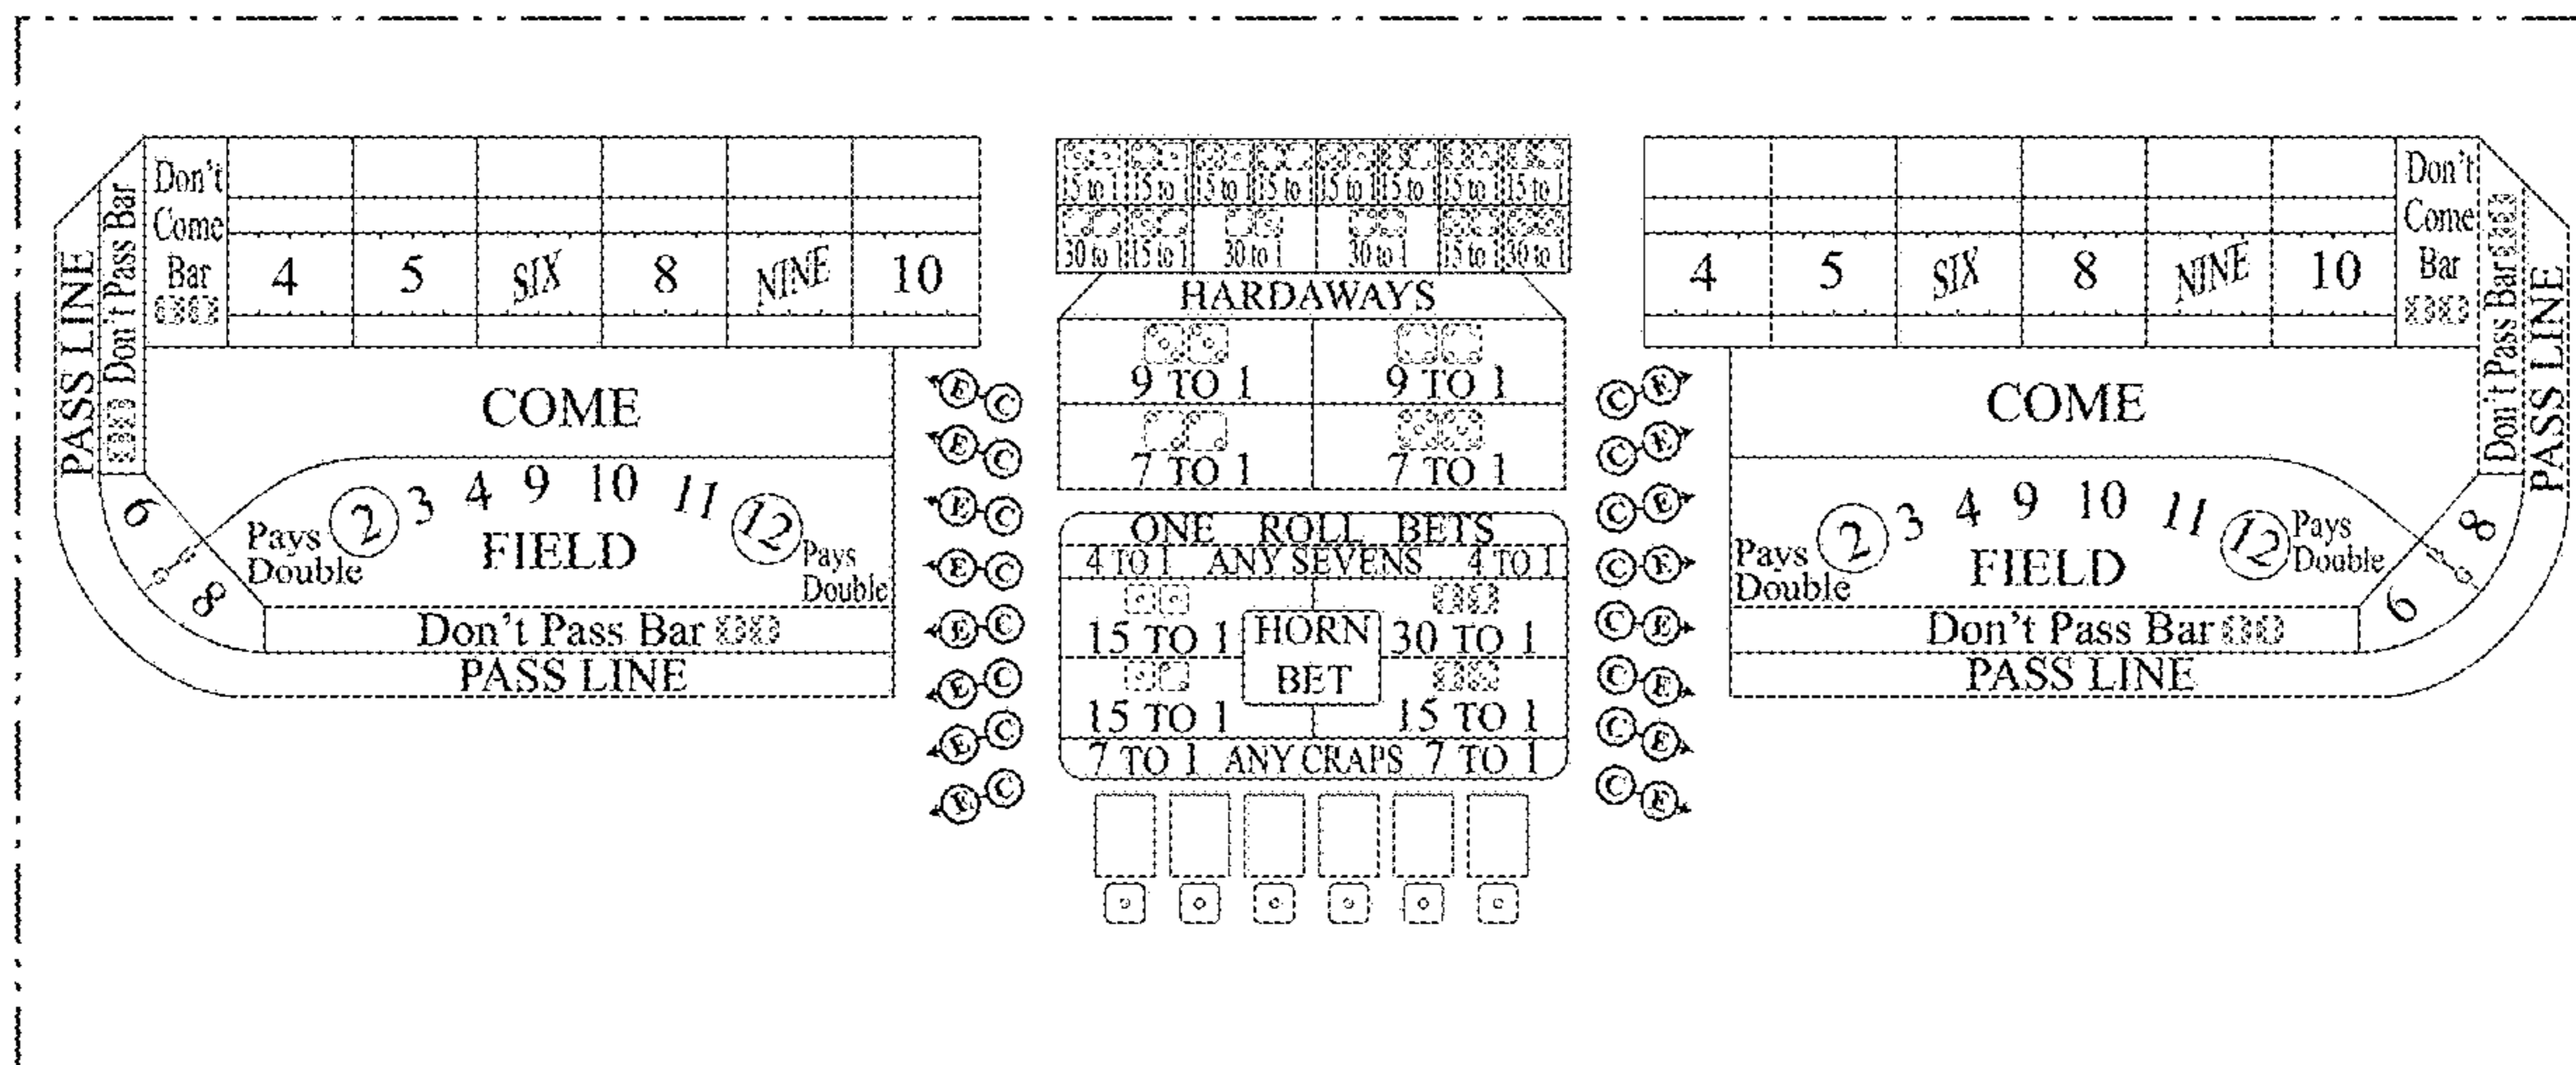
PASS LINE
Don't Pass Bar
Don't Come Bar
4
5
SIX
8
NINE
10
COME
6
8
Pays Double
2 3 4 9 10 11 12
FIELD
Pays Double
Don't Pass Bar
PASS LINE

15 to 1 15 to 1 15 to 1 15 to 1 15 to 1 15 to 1 15 to 1 15 to 1
30 to 1 15 to 1 30 to 1 30 to 1 15 to 1 30 to 1
HARDAWAYS
9 TO 1
9 TO 1
7 TO 1
7 TO 1
ONE ROLL BETS
4 TO 1 ANY SEVENS 4 TO 1
15 TO 1
HORN BET
30 TO 1
15 TO 1
15 TO 1
7 TO 1 ANY CRAPS 7 TO 1

E C
E C
E C
E C
E C
E C
E C
E C
C E
C E
C E
C E
C E
C E
C E
C E

4
5
SIX
8
NINE
10
Don't Come Bar
Don't Pass Bar
PASS LINE
COME
Pays Double
2 3 4 9 10 11 12
Pays Double
FIELD
8
6
Don't Pass Bar
PASS LINE